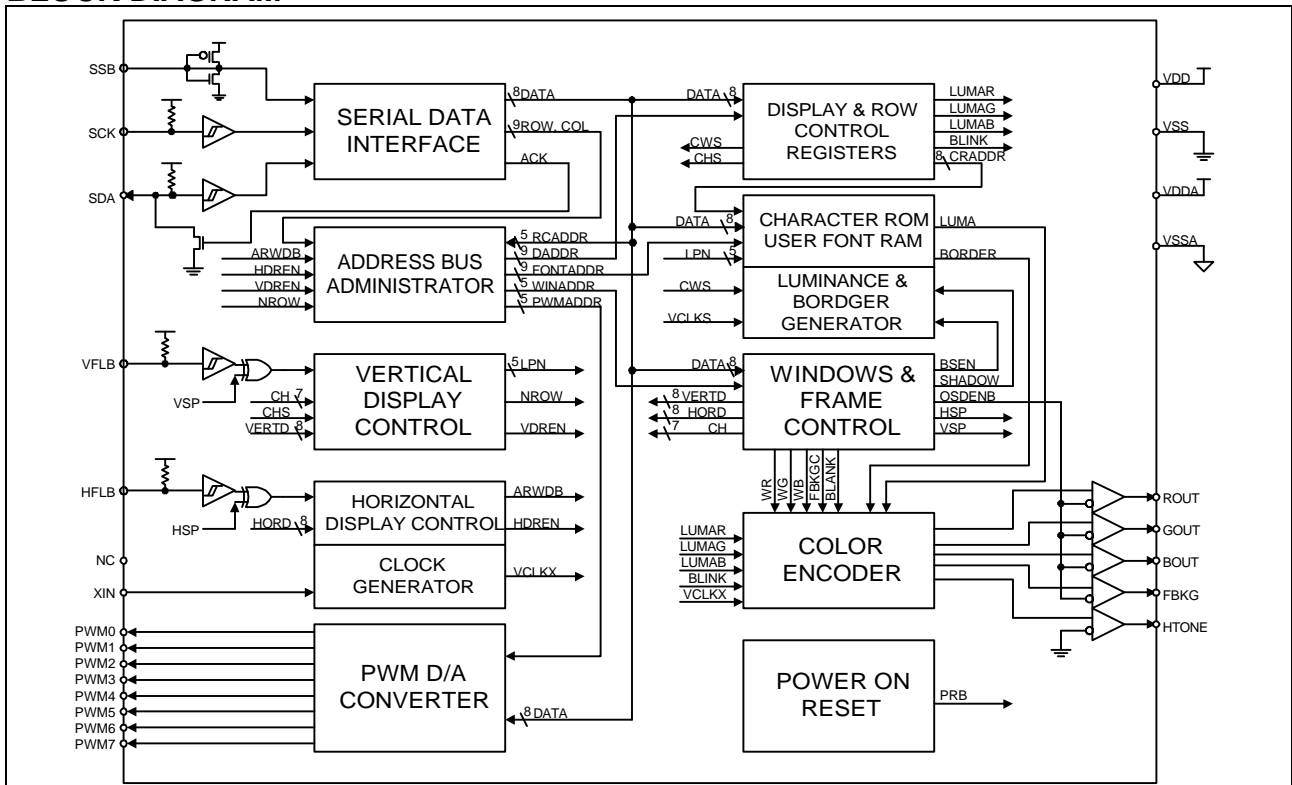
SSB
SCK
SDA
SERIAL DATA INTERFACE
8 DATA
9 ROW, COL
ACK
DATA 8
DISPLAY & ROW CONTROL REGISTERS
LUMAR
LUMAG
LUMAB
BLINK
8 CRADDR
CWS
CHS
VDD
VSS
VDDA
VSSA
DATA 8
CHARACTER ROM USER FONT RAM
LUMA
BORDER
LPN 5
ARWDB
HDREN
VDREN
NROW
ADDRESS BUS ADMINISTRATOR
5 RCADDR
9 DADDR
9 FONTADDR
5 WINADDR
5 PWMADDR
CWS
VCLKS
LUMINANCE & BORDGER GENERATOR
VFLB
VSP
CH 7
CHS
VERTD 8
VERTICAL DISPLAY CONTROL
5 LPN
NROW
VDREN
DATA 8
WINDOWS & FRAME CONTROL
BSEN
SHADOW
OSDENB
HSP
VSP
8 VERTD
8 HORD
7 CH
HFLB
HSP
HORD 8
HORIZONTAL DISPLAY CONTROL
ARWDB
HDREN
WR
WG
WB
FBKGC
BLANK
ROUT
GOUT
BOUT
FBKG
HTONE
NC
XIN
CLOCK GENERATOR
VCLKX
LUMAR
LUMAG
LUMAB
BLINK
VCLKX
COLOR ENCODER
PWM0
PWM1
PWM2
PWM3
PWM4
PWM5
PWM6
PWM7
PWM D/A CONVERTER
8 DATA
POWER ON RESET
PRB